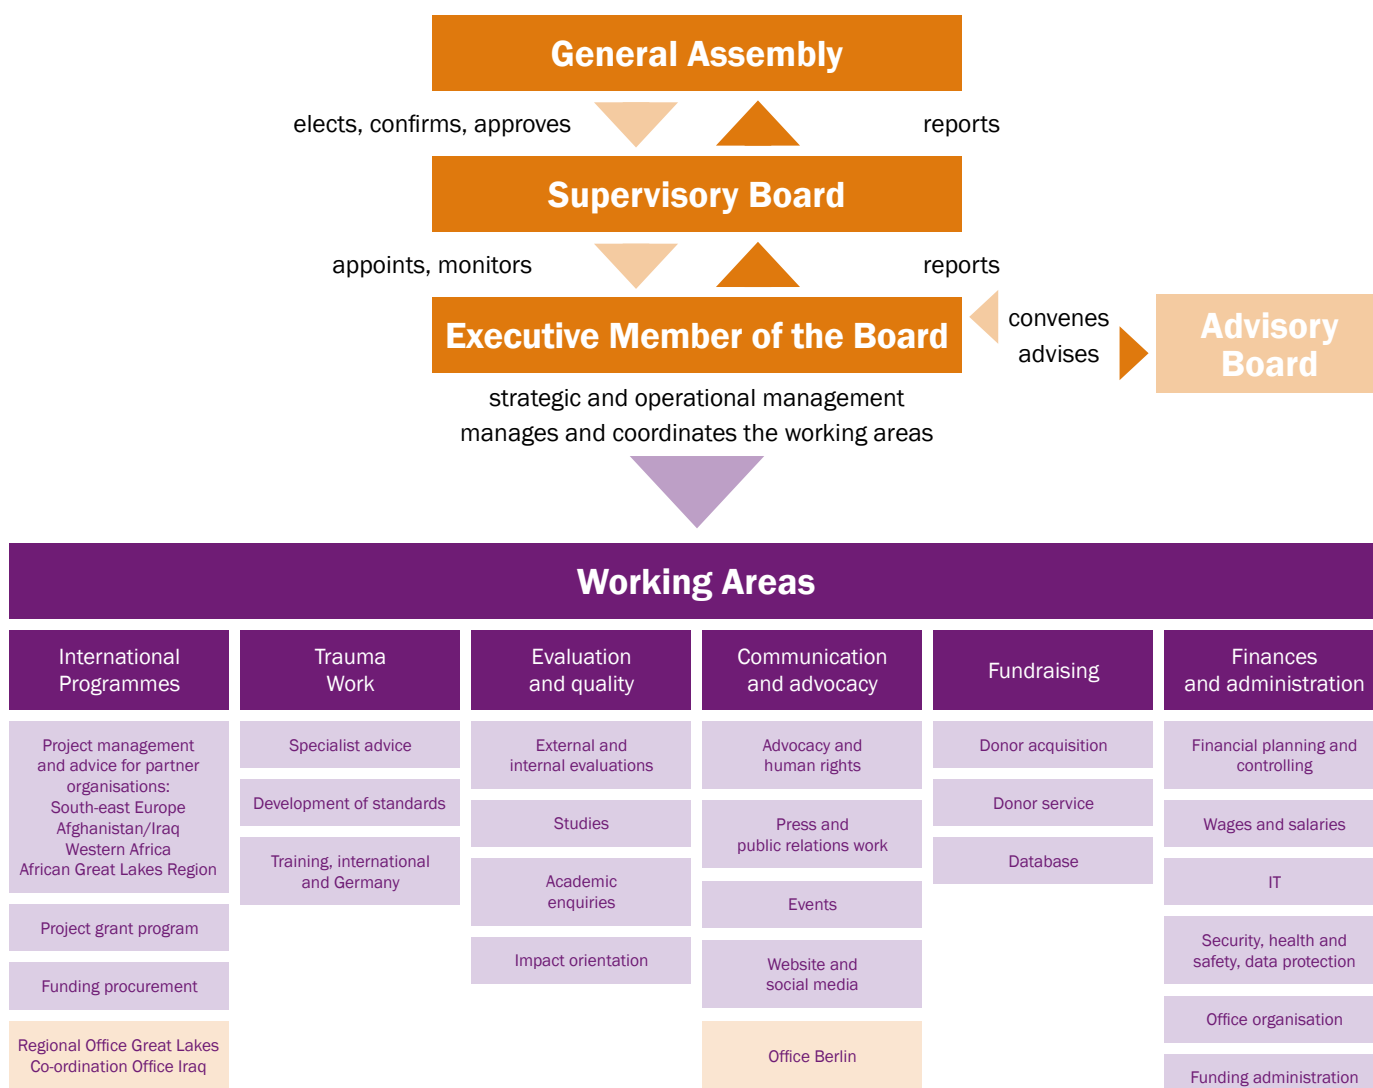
General Assembly

elects, confirms, approves

reports

Supervisory Board

appoints, monitors

reports

Executive Member of the Board

convenes

advises

Advisory Board

strategic and operational management
manages and coordinates the working areas

Working Areas

International Programmes

Project management and advice for partner organisations: South-east Europe Afghanistan/Iraq Western Africa African Great Lakes Region

Project grant program

Funding procurement

Regional Office Great Lakes Co-ordination Office Iraq

Trauma Work

Specialist advice

Development of standards

Training, international and Germany

Evaluation and quality

External and internal evaluations

Studies

Academic enquiries

Impact orientation

Communication and advocacy

Advocacy and human rights

Press and public relations work

Events

Website and social media

Office Berlin

Fundraising

Donor acquisition

Donor service

Database

Finances and administration

Financial planning and controlling

Wages and salaries

IT

Security, health and safety, data protection

Office organisation

Funding administration